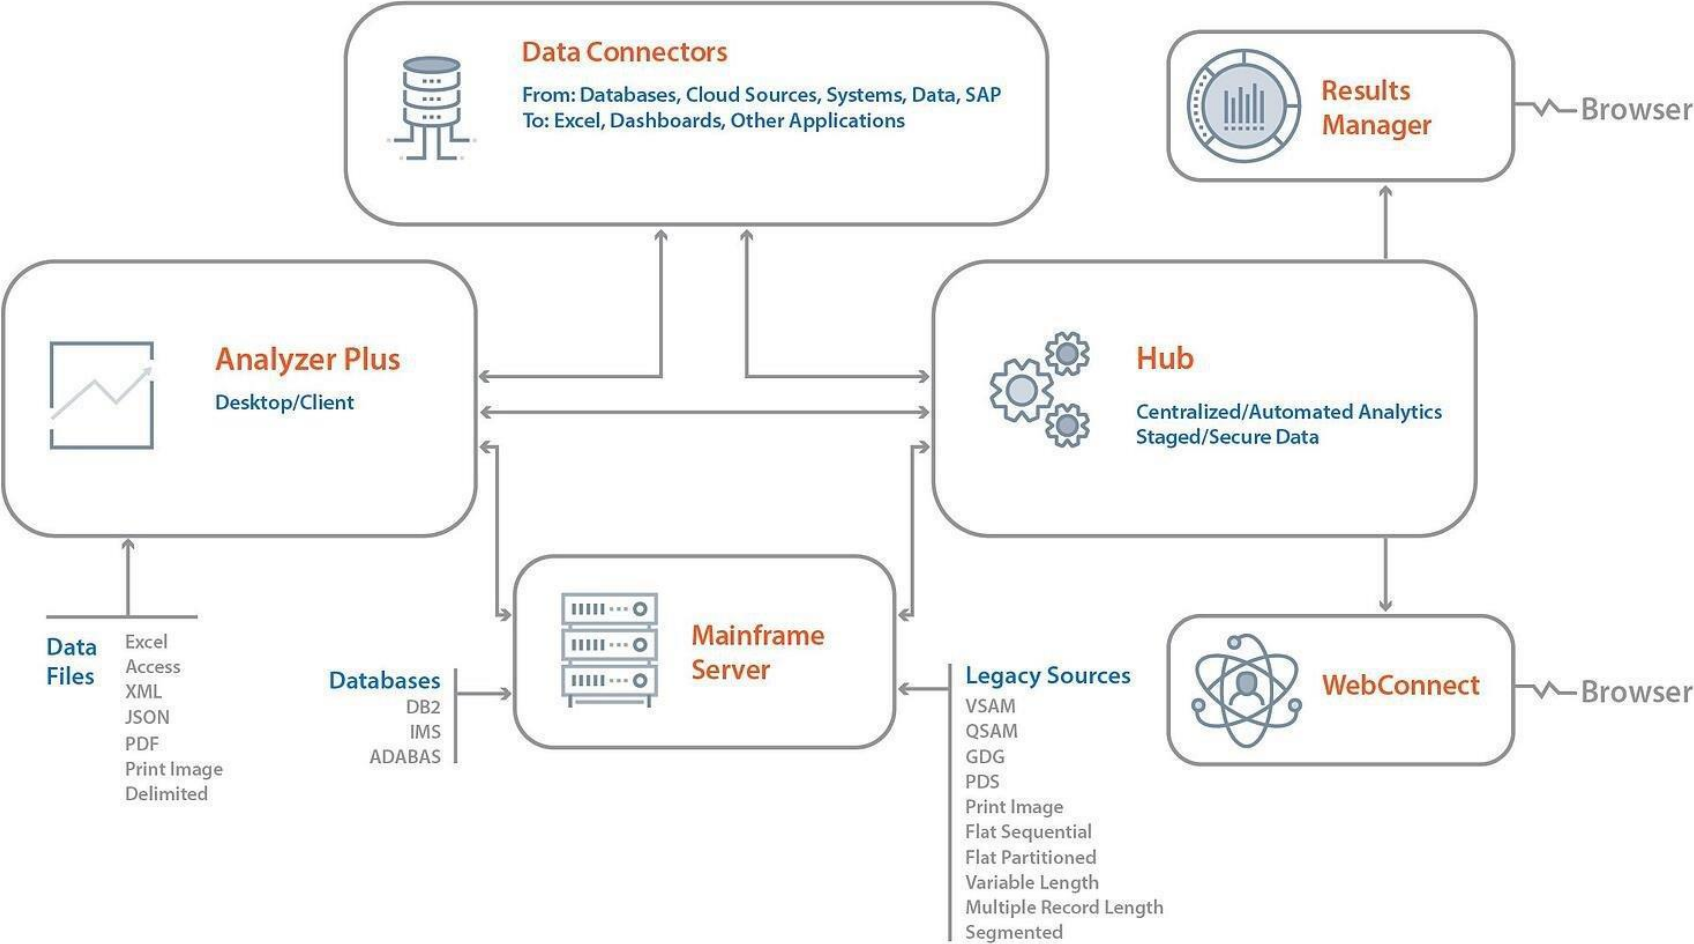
Data Connectors

From: Databases, Cloud Sources, Systems, Data, SAP
To: Excel, Dashboards, Other Applications

Results Manager

Browser

Analyzer Plus

Desktop/Client

Hub

Centralized/Automated Analytics
Staged/Secure Data

Data Files

Excel
Access
XML
JSON
PDF
Print Image
Delimited

Databases

DB2
IMS
ADABAS

Mainframe Server

Legacy Sources

VSAM
QSAM
GDG
PDS
Print Image
Flat Sequential
Flat Partitioned
Variable Length
Multiple Record Length
Segmented

WebConnect

Browser